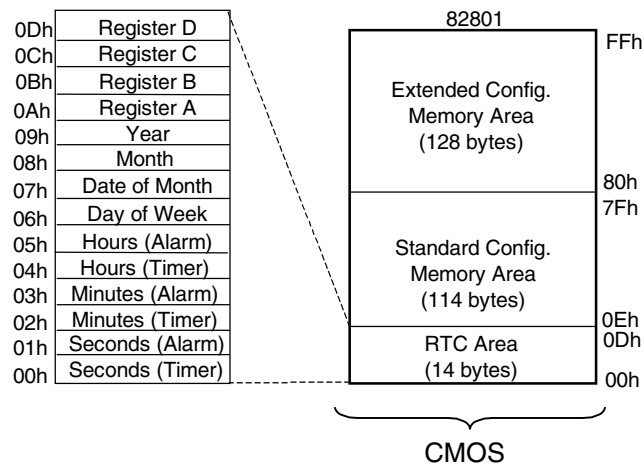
0Dh Register D
0Ch Register C
0Bh Register B
0Ah Register A
09h Year
08h Month
07h Date of Month
06h Day of Week
05h Hours (Alarm)
04h Hours (Timer)
03h Minutes (Alarm)
02h Minutes (Timer)
01h Seconds (Alarm)
00h Seconds (Timer)

82801

FFh
Extended Config. Memory Area (128 bytes)
80h
7Fh
Standard Config. Memory Area (114 bytes)
0Eh
0Dh
RTC Area (14 bytes)
00h

CMOS